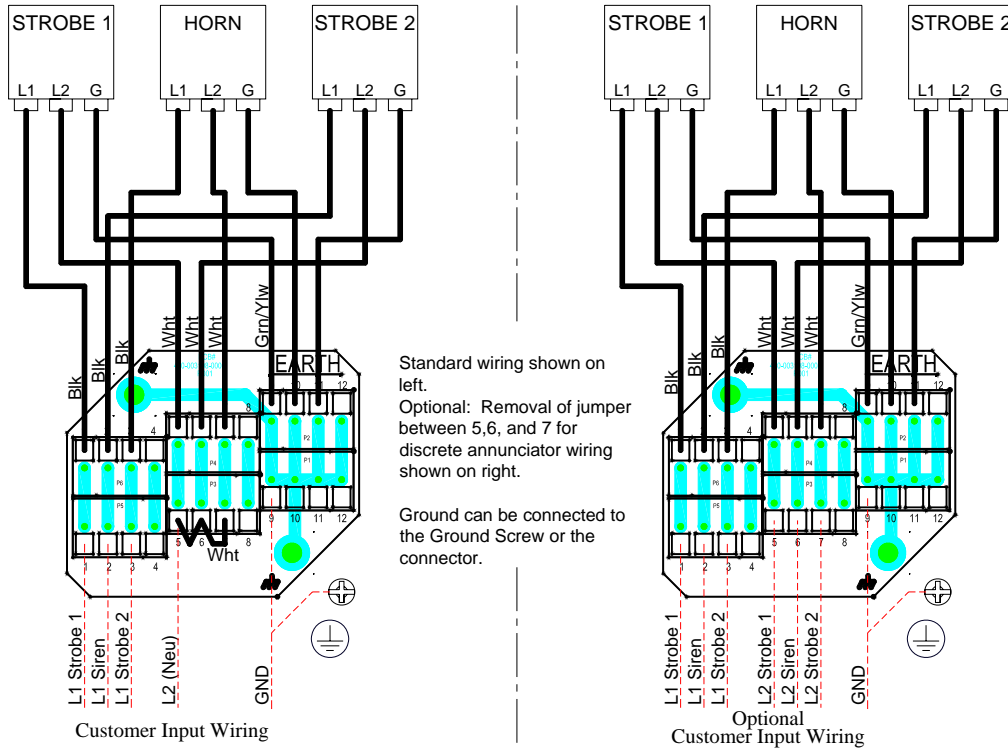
STROBE 1
HORN
STROBE 2
L1 L2 G
L1 L2 G
L1 L2 G
Blk
Blk
Blk
Wht
Wht
Wht
Grn/Ylw
EARTH
4
8
10
11
12
P6
P5
P4
P3
P2
P1
9
10
11
12
5
6
7
8
1
2
3
4
Wht
L1 Strobe 1
L1 Siren
L1 Strobe 2
L2 (Neu)
GND
Customer Input Wiring

Standard wiring shown on left.
Optional: Removal of jumper between 5,6, and 7 for discrete annunciator wiring shown on right.

Ground can be connected to the Ground Screw or the connector.

STROBE 1
HORN
STROBE 2
L1 L2 G
L1 L2 G
L1 L2 G
Blk
Blk
Blk
Wht
Wht
Wht
Grn/Ylw
EARTH
4
8
10
11
12
P6
P5
P4
P3
P2
P1
9
10
11
12
5
6
7
8
1
2
3
4
L1 Strobe 1
L1 Siren
L1 Strobe 2
L2 Strobe 1
L2 Siren
L2 Strobe 2
GND
Optional
Customer Input Wiring